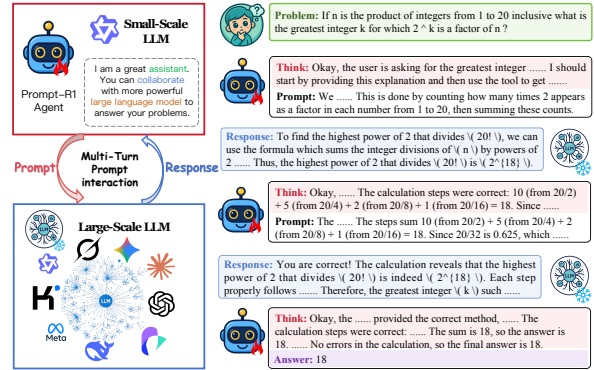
Small-Scale LLM

Prompt-R1 Agent

I am a great assistant. You can collaborate with more powerful large language model to answer your problems.

Prompt

Multi-Turn Prompt interaction

Response

Large-Scale LLM

LLM

Meta

Problem: If n is the product of integers from 1 to 20 inclusive what is the greatest integer k for which 2 ^ k is a factor of n ?

Think: Okay, the user is asking for the greatest integer ...... I should start by providing this explanation and then use the tool to get .......

Prompt: We ...... This is done by counting how many times 2 appears as a factor in each number from 1 to 20, then summing these counts.

Response: To find the highest power of 2 that divides \( 20! \), we can use the formula which sums the integer divisions of \( n \) by powers of 2 ....... Thus, the highest power of 2 that divides \( 20! \) is \( 2^{18} \).

LLM

Think: Okay, ...... The calculation steps were correct: 10 (from 20/2) + 5 (from 20/4) + 2 (from 20/8) + 1 (from 20/16) = 18. Since ......

Prompt: The ...... The steps sum 10 (from 20/2) + 5 (from 20/4) + 2 (from 20/8) + 1 (from 20/16) = 18. Since 20/32 is 0.625, which ......

Response: You are correct! The calculation reveals that the highest power of 2 that divides \( 20! \) is indeed \( 2^{18} \). Each step properly follows ....... Therefore, the greatest integer \( k \) such ......

LLM

Think: Okay, the ...... provided the correct method, ...... The calculation steps were correct: ...... The sum is 18, so the answer is 18. ...... No errors in the calculation, so the final answer is 18.

Answer: 18